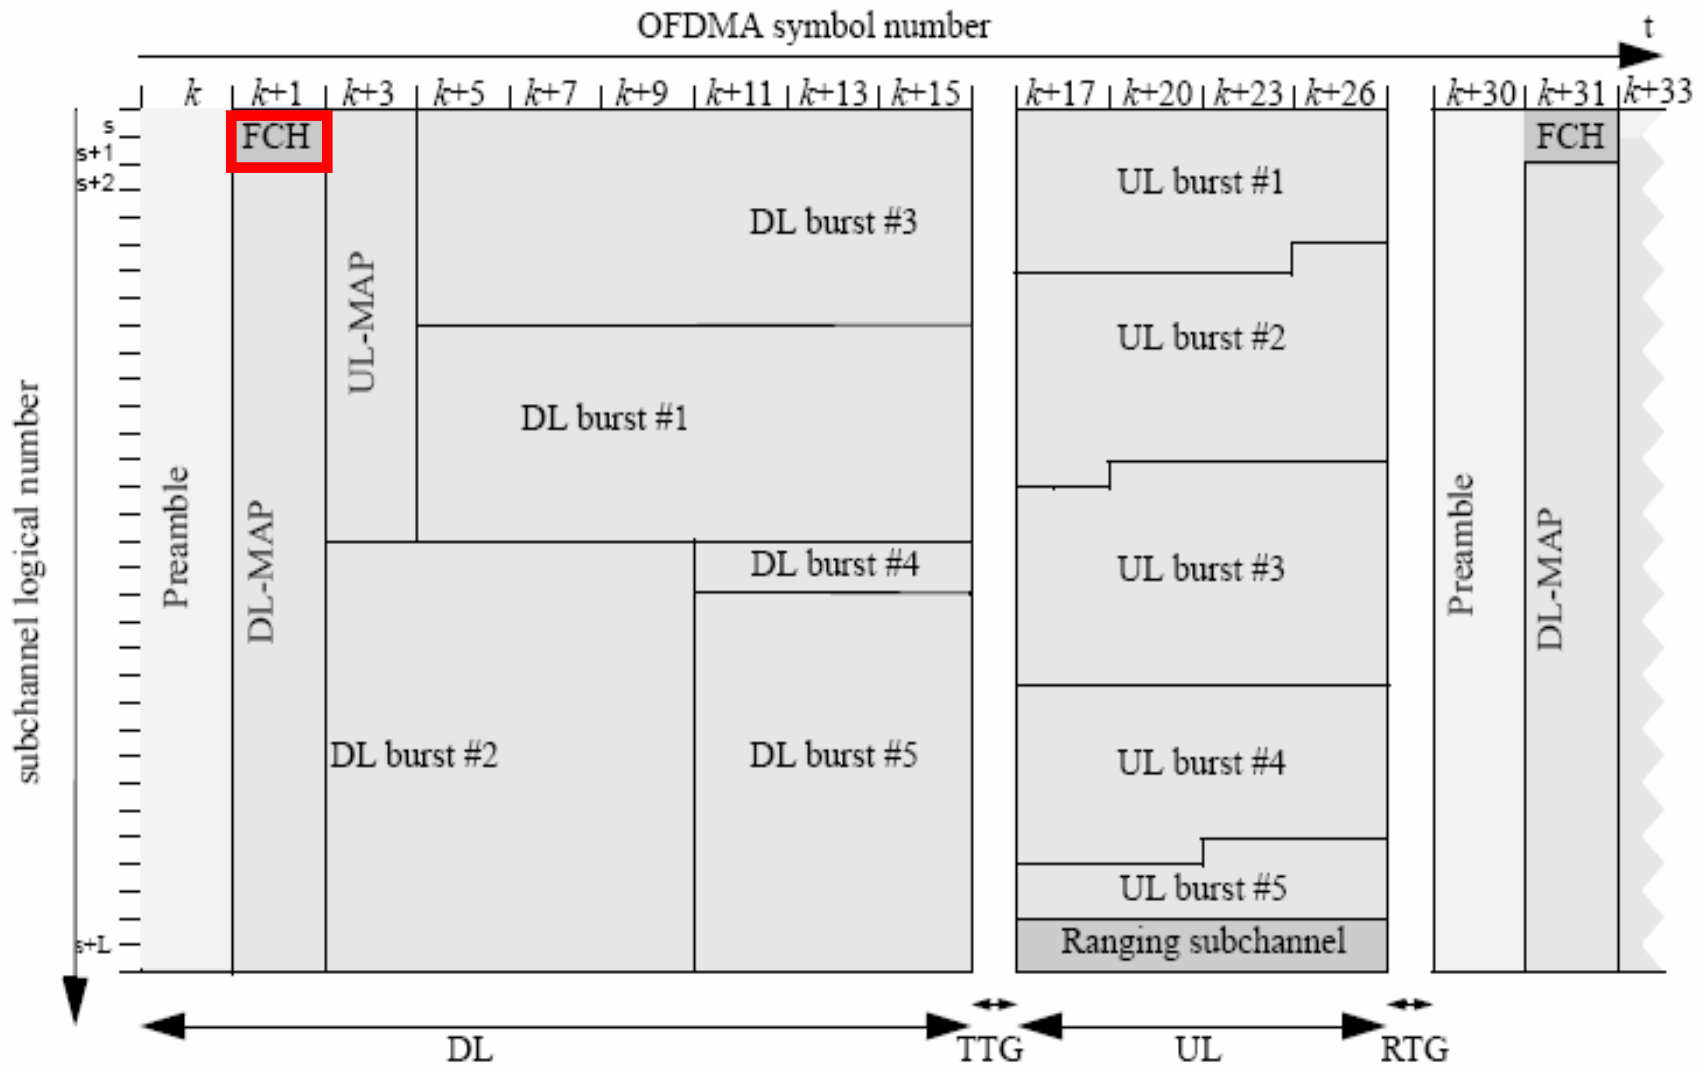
OFDMA symbol number

t

$k$ $k+1$ $k+3$ $k+5$ $k+7$ $k+9$ $k+11$ $k+13$ $k+15$ $k+17$ $k+20$ $k+23$ $k+26$ $k+30$ $k+31$ $k+33$

s
s+1
s+2
s+L

subchannel logical number

Preamble

FCH

DL-MAP

UL-MAP

DL burst #3

DL burst #1

DL burst #4

DL burst #2

DL burst #5

UL burst #1

UL burst #2

UL burst #3

UL burst #4

UL burst #5

Ranging subchannel

Preamble

FCH

DL-MAP

DL

TTG

UL

RTG